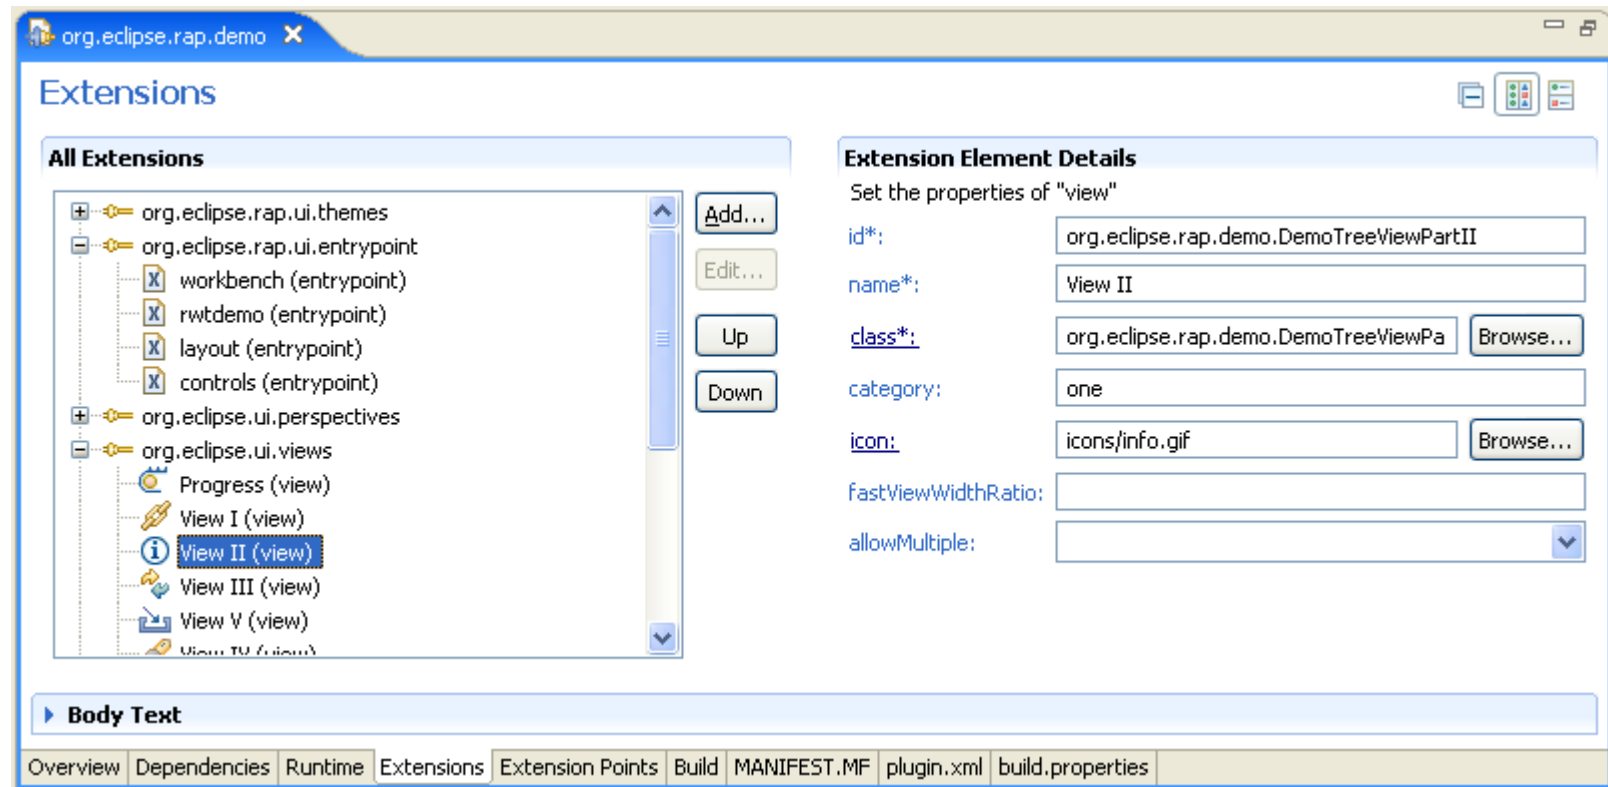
org.eclipse.rap.demo ✕

Extensions

All Extensions

org.eclipse.rap.ui.themes
org.eclipse.rap.ui.entrypoint
workbench (entrypoint)
rwtdemo (entrypoint)
layout (entrypoint)
controls (entrypoint)
org.eclipse.ui.perspectives
org.eclipse.ui.views
Progress (view)
View I (view)
View II (view)
View III (view)
View V (view)
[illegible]

Add...
Edit...
Up
Down

Extension Element Details

Set the properties of "view"

id*: org.eclipse.rap.demo.DemoTreeViewPartII
name*: View II
class*: org.eclipse.rap.demo.DemoTreeViewPa Browse...
category: one
icon: icons/info.gif Browse...
fastViewWidthRatio:
allowMultiple:

Body Text

Overview | Dependencies | Runtime | Extensions | Extension Points | Build | MANIFEST.MF | plugin.xml | build.properties